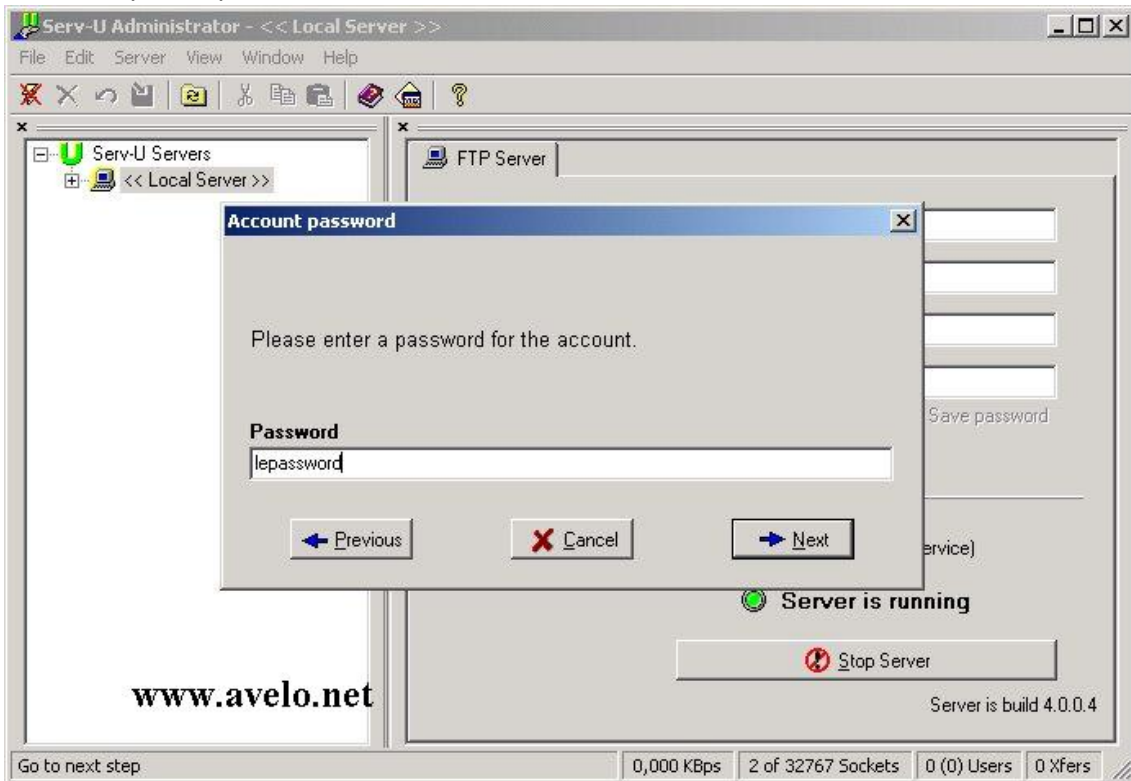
Serv-U Administrator - << Local Server >>

File Edit Server View Window Help

Serv-U Servers
<< Local Server >>

FTP Server

Account password

Please enter a password for the account.

Password
lepassword

Previous
Cancel
Next

Save password

ervice)

Server is running

Stop Server

Server is build 4.0.0.4

www.avelo.net

Go to next step | 0,000 KBps | 2 of 32767 Sockets | 0 (0) Users | 0 Xfers